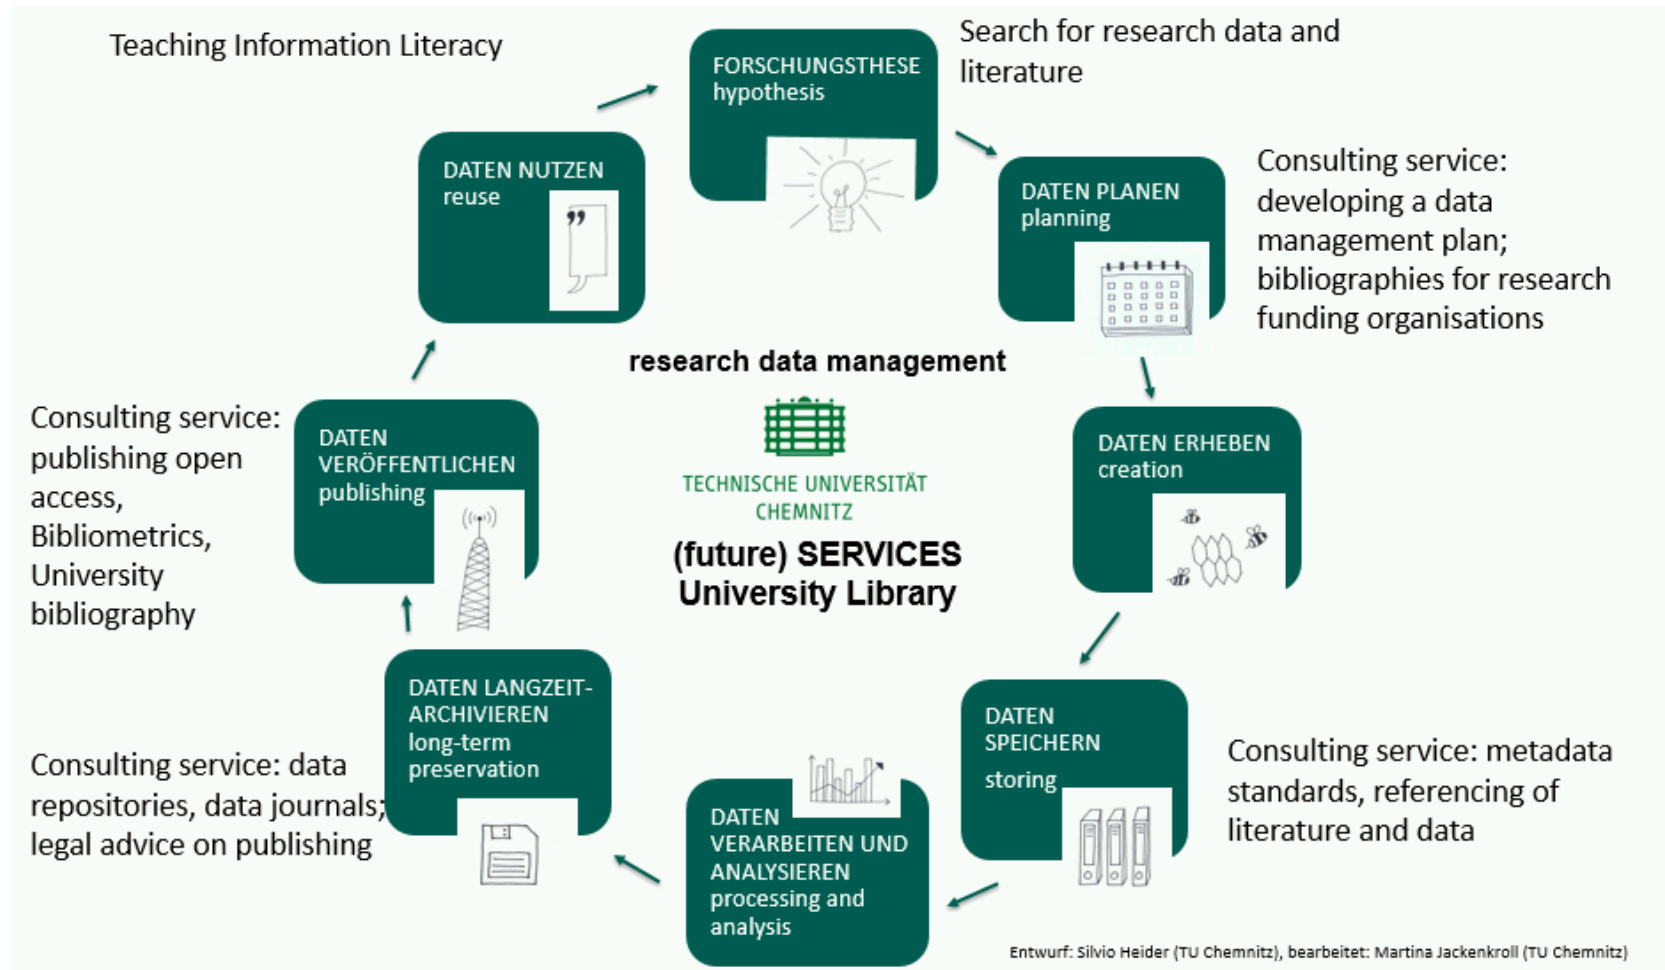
Teaching Information Literacy

FORSCHUNGSTHESE
hypothesis

Search for research data and literature

DATEN PLANEN
planning

Consulting service: developing a data management plan; bibliographies for research funding organisations

DATEN ERHEBEN
creation

DATEN SPEICHERN
storing

Consulting service: metadata standards, referencing of literature and data

DATEN VERARBEITEN UND ANALYSIEREN
processing and analysis

DATEN LANGZEIT-ARCHIVIEREN
long-term preservation

Consulting service: data repositories, data journals; legal advice on publishing

DATEN VERÖFFENTLICHEN
publishing

Consulting service: publishing open access, Bibliometrics, University bibliography

DATEN NUTZEN
reuse

research data management

TECHNISCHE UNIVERSITÄT CHEMNITZ

(future) SERVICES
University Library

Entwurf: Silvio Heider (TU Chemnitz), bearbeitet: Martina Jackenkroll (TU Chemnitz)